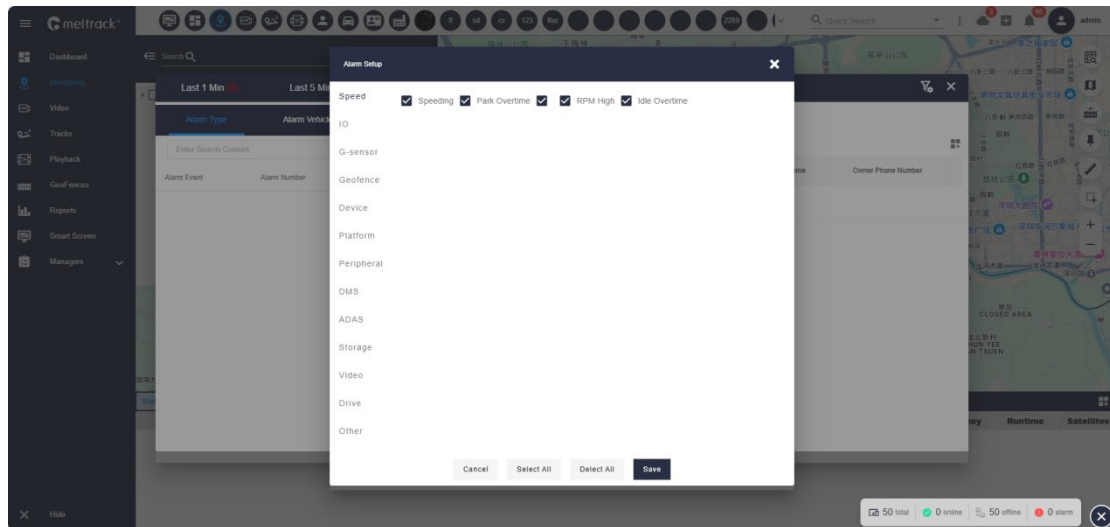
meitrack

Quick Search

admin

Dashboard
Monitoring
Video
Tracks
Playback
GeoFences
Reports
Smart Screen
Managers

Hide

Search

Last 1 Min
Last 5 Min

Alarm Type
Alarm Vehicle

Enter Search Content

Alarm Event
Alarm Number

Owner Phone Number

Alarm Setup

Speed
IO
G-sensor
Geofence
Device
Platform
Peripheral
DMS
ADAS
Storage
Video
Drive
Other

Speeding
Park Overtime
RPM High
Idle Overtime

Cancel
Select All
Delect All
Save

Runtime
Satellites

CLOSED AREA

50 total
0 online
50 offline
0 alarm